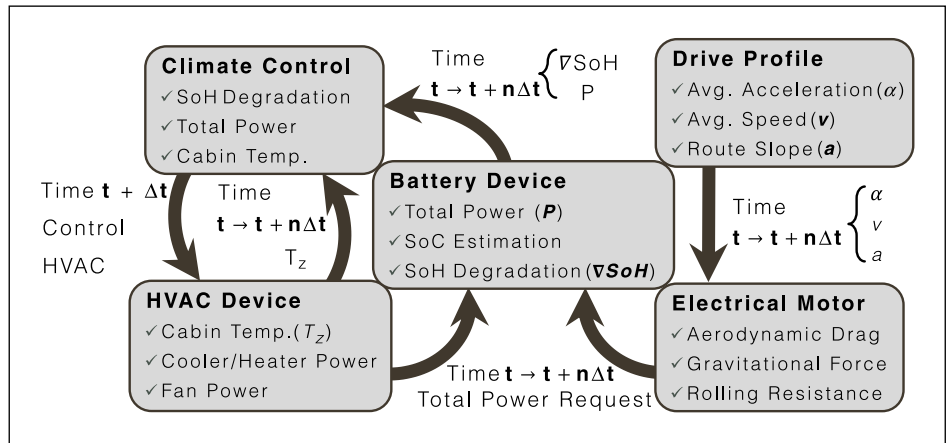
Climate Control
✓ SoH Degradation
✓ Total Power
✓ Cabin Temp.

Time
$\mathbf{t} \rightarrow \mathbf{t} + \mathbf{n}\Delta\mathbf{t}$ $\begin{cases} \nabla \text{SoH} \\ \text{P} \end{cases}$

Drive Profile
✓ Avg. Acceleration ($\alpha$)
✓ Avg. Speed ($\boldsymbol{v}$)
✓ Route Slope ($\boldsymbol{a}$)

Time $\mathbf{t} + \Delta\mathbf{t}$
Control
HVAC

Time
$\mathbf{t} \rightarrow \mathbf{t} + \mathbf{n}\Delta\mathbf{t}$
$T_z$

Battery Device
✓ Total Power ($\boldsymbol{P}$)
✓ SoC Estimation
✓ SoH Degradation ($\boldsymbol{\nabla SoH}$)

Time
$\mathbf{t} \rightarrow \mathbf{t} + \mathbf{n}\Delta\mathbf{t}$ $\begin{cases} \alpha \\ v \\ a \end{cases}$

HVAC Device
✓ Cabin Temp. ($T_z$)
✓ Cooler/Heater Power
✓ Fan Power

Time $\mathbf{t} \rightarrow \mathbf{t} + \mathbf{n}\Delta\mathbf{t}$
Total Power Request

Electrical Motor
✓ Aerodynamic Drag
✓ Gravitational Force
✓ Rolling Resistance